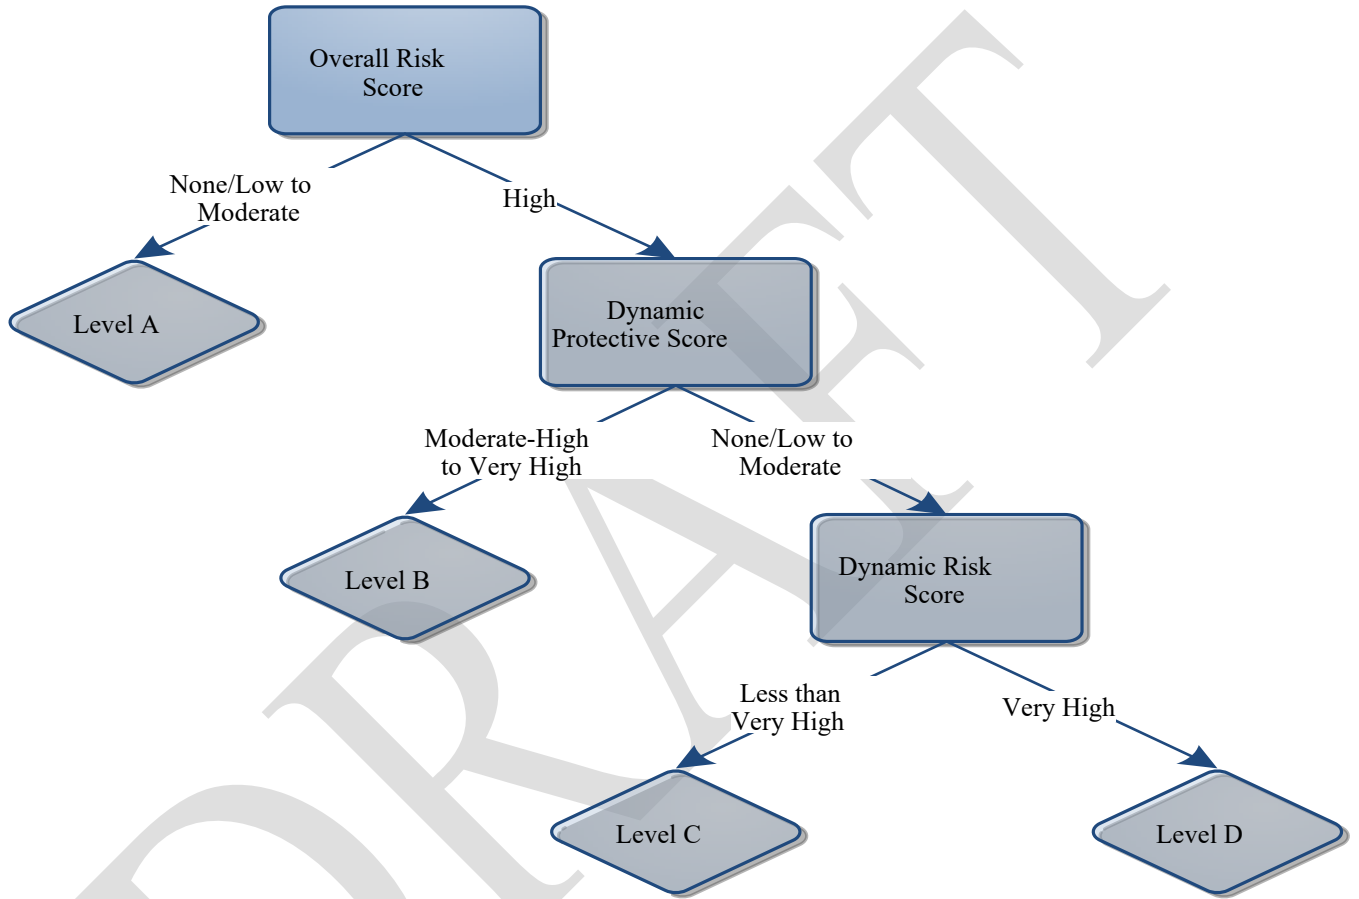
Overall Risk Score

None/Low to Moderate

High

Level A

Dynamic Protective Score

Moderate-High to Very High

None/Low to Moderate

Level B

Dynamic Risk Score

Less than Very High

Very High

Level C

Level D

DRAFT